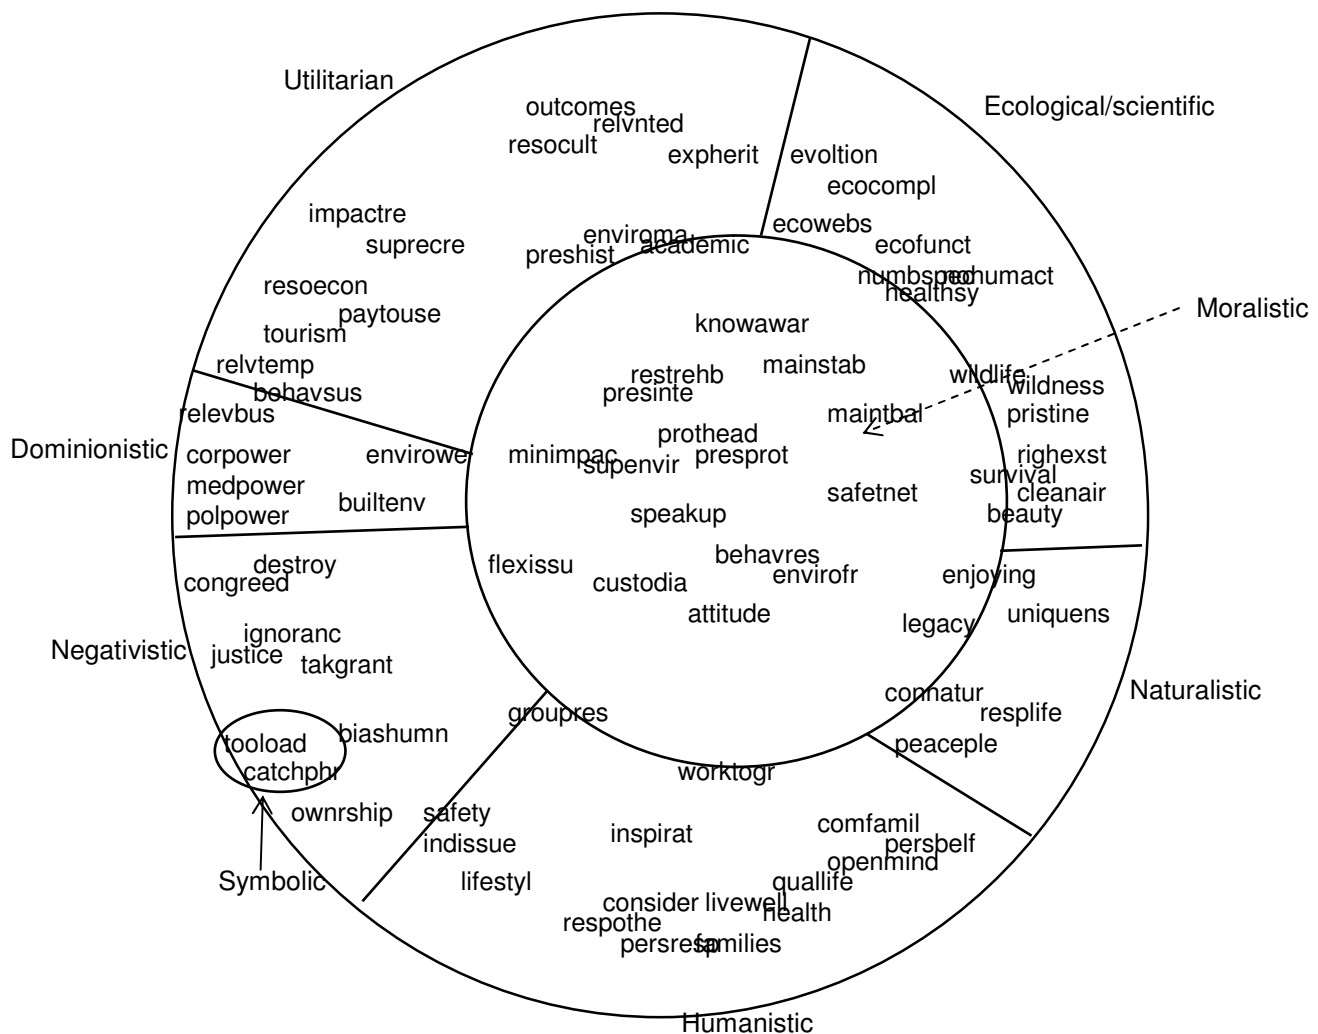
Utilitarian

outcomes
relvnted
resocult
expherit
impactre
suprecre
enviroma
preshist
academic
resoecon
paytouse
tourism
relvtemp
behavsus

Ecological/scientific

evoltion
ecocompl
ecowebs
ecofunct
numbspec
redhumact
healthsy

Moralistic

Dominionistic

relevbus
corpower
envirowe
medpower
builtenv
polpower

knowawar
restrehb
mainstab
presinte
maintbal
prothead
minimpac
supenvir
presprot
safetnet
speakup
flexissu
behavres
envirofr
custodia
attitude

wildlife
wildness
pristine
righexst
survival
cleanair
beauty
enjoying
uniquens
legacy

Naturalistic

connatur
resplife
peaceple

Negativistic

destroy
congreed
ignoranc
justice
takgrant
tooload
catchphr
biashumn
ownrship

Symbolic

groupres
worktogr
safety
indissue
inspirat
comfamil
persbelf
openmind
lifestyl
quallife
consider
livewell
health
respothe
persresp
families

Humanistic